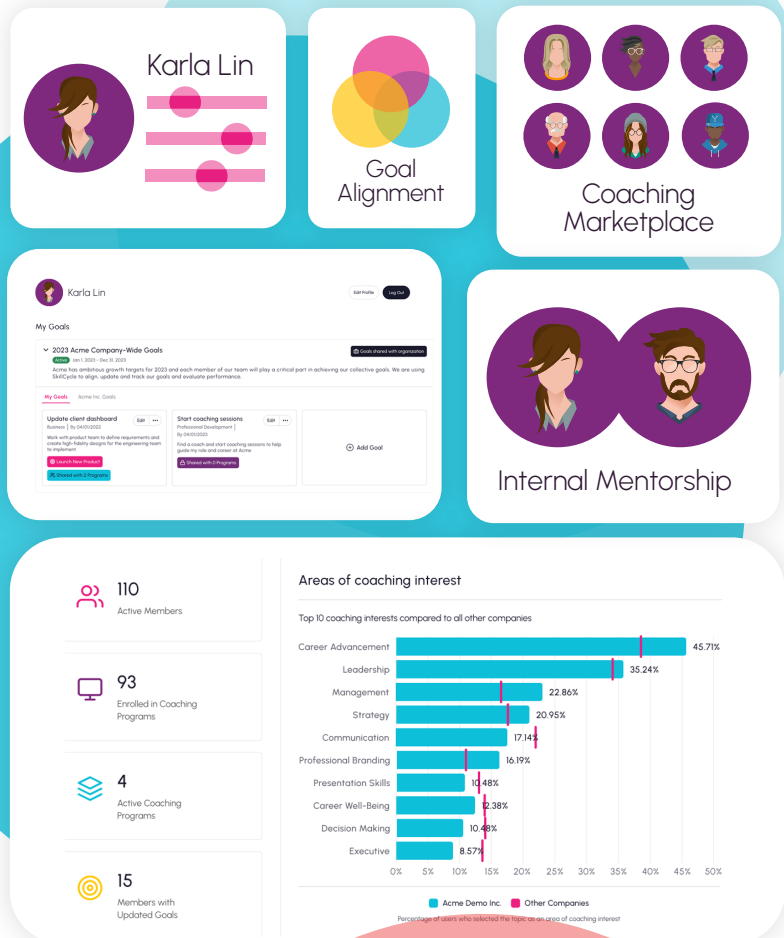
Karla Lin

Goal Alignment

Coaching Marketplace

Karla Lin

Edit Profile

Log Out

My Goals

2023 Acme Company-Wide Goals

Goals shared with organization

Active Jan 1, 2023 - Dec 31, 2023

Acme has ambitious growth targets for 2023 and each member of our team will play a critical part in achieving our collective goals. We are using SkillCycle to align, update and track our goals and evaluate performance.

My Goals Acme Inc. Goals

Update client dashboard

Edit

Business | By 04/01/2022

Work with product team to define requirements and create high-fidelity designs for the engineering team to implement

Launch New Product

Shared with 2 Programs

Start coaching sessions

Edit

Professional Development | By 04/01/2023

Find a coach and start coaching sessions to help guide my role and career at Acme

Shared with 3 Programs

Add Goal

Internal Mentorship

110
Active Members

93
Enrolled in Coaching Programs

4
Active Coaching Programs

15
Members with Updated Goals

Areas of coaching interest

Top 10 coaching interests compared to all other companies

| Interest | Value |
|---|---|
| Career Advancement | 45.71% |
| Leadership | 35.24% |
| Management | 22.86% |
| Strategy | 20.95% |
| Communication | 17.14% |
| Professional Branding | 16.19% |
| Presentation Skills | 10.48% |
| Career Well-Being | 12.38% |
| Decision Making | 10.48% |
| Executive | 8.57% |

0% 5% 10% 15% 20% 25% 30% 35% 40% 45% 50%

Acme Demo Inc. Other Companies

Percentage of users who selected the topic as an area of coaching interest